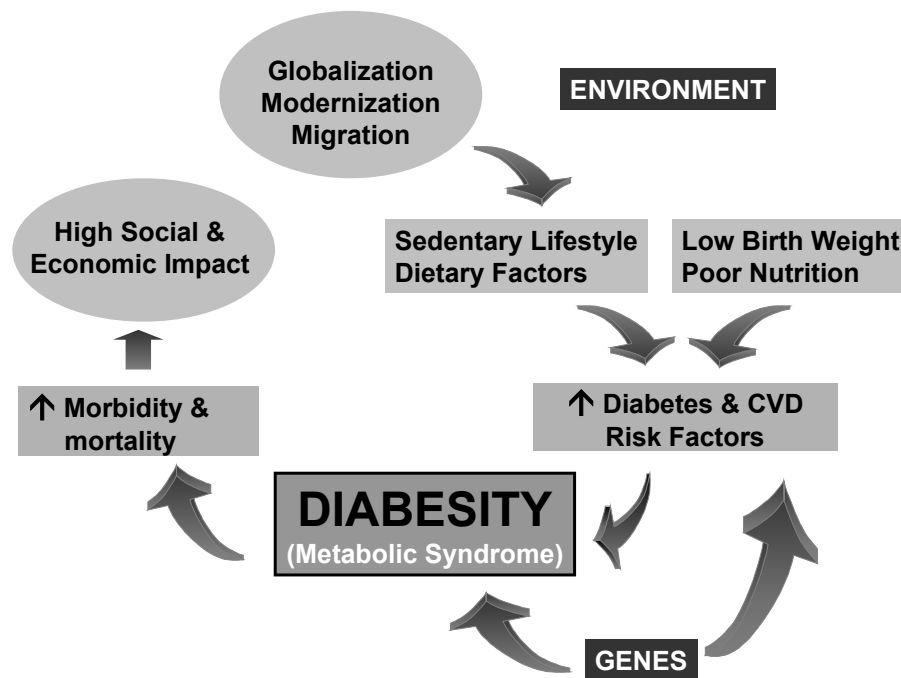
Globalization
Modernization
Migration

ENVIRONMENT

High Social &
Economic Impact

Sedentary Lifestyle
Dietary Factors

Low Birth Weight
Poor Nutrition

↑ Morbidity &
mortality

↑ Diabetes & CVD
Risk Factors

DIABESITY
(Metabolic Syndrome)

GENES